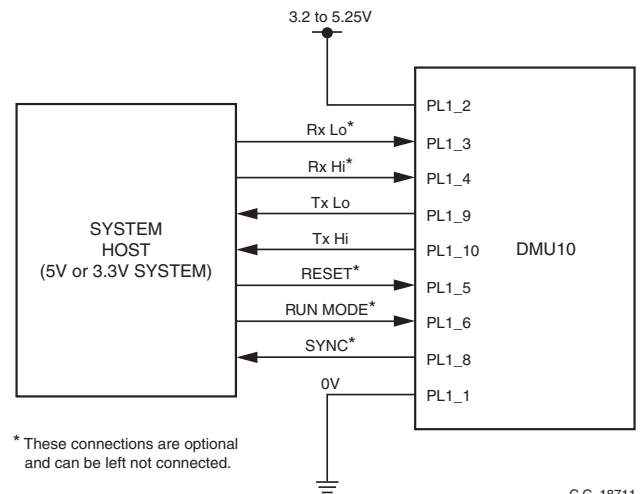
3.2 to 5.25V

SYSTEM HOST (5V or 3.3V SYSTEM)

Rx Lo*

Rx Hi*

Tx Lo

Tx Hi

RESET*

RUN MODE*

SYNC*

0V

PL1_2

PL1_3

PL1_4

PL1_9

PL1_10

PL1_5

PL1_6

PL1_8

PL1_1

DMU10

* These connections are optional and can be left not connected.

C.C. 18711